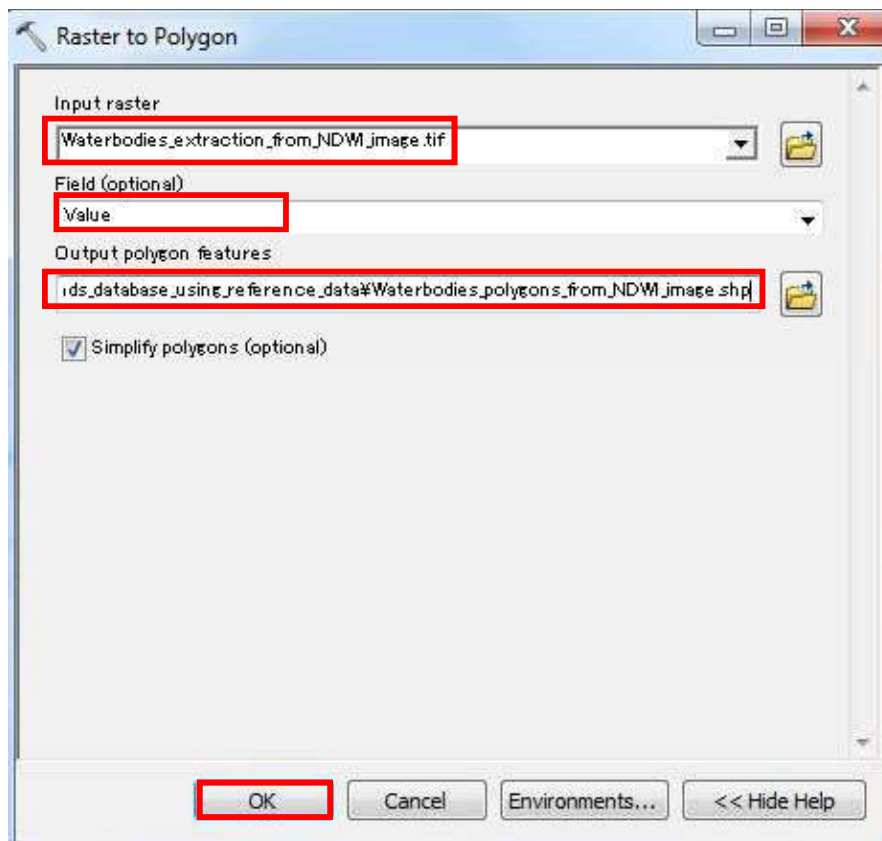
Raster to Polygon

Input raster

Waterbodies_extraction_from_NDWI_image.tif

Field (optional)

Value

Output polygon features

ıds_database_using_reference_data¥Waterbodies_polygons_from_NDWI_image.shp

Simplify polygons (optional)

OK

Cancel

Environments...

<< Hide Help